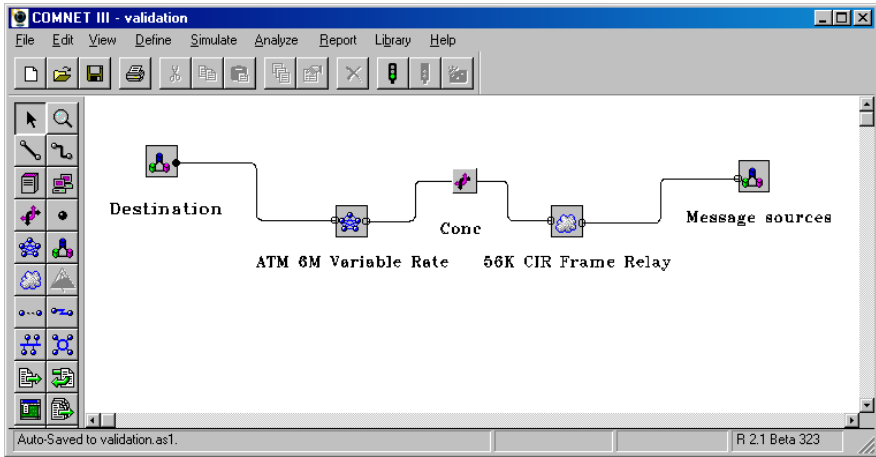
COMNET III - validation

File Edit View Define Simulate Analyze Report Library Help

Destination

Conc

Message sources

ATM 6M Variable Rate

56K CIR Frame Relay

Auto-Saved to validation.as1.

R 2.1 Beta 323